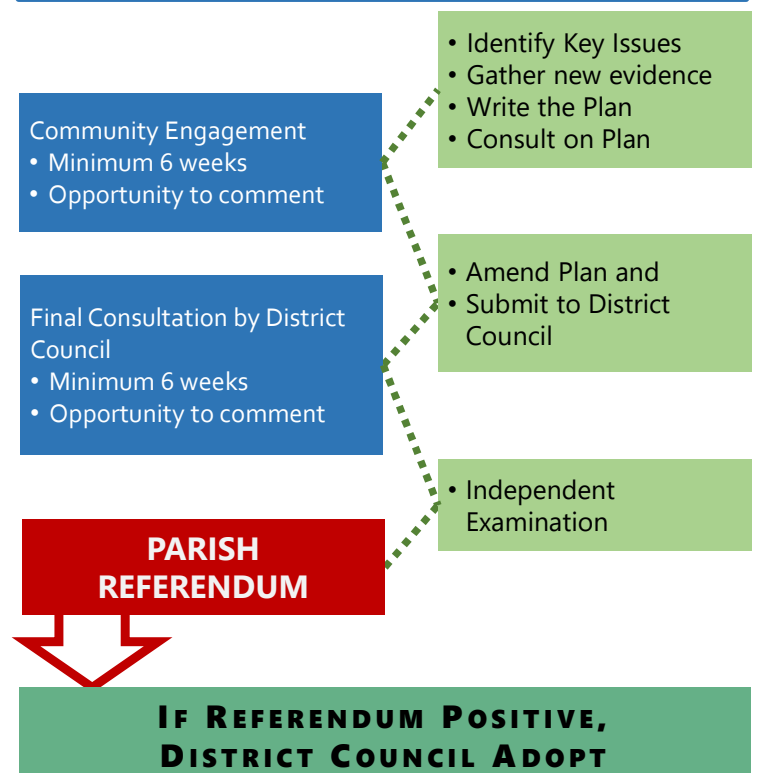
• Identify Key Issues
• Gather new evidence
• Write the Plan
• Consult on Plan

Community Engagement
• Minimum 6 weeks
• Opportunity to comment

• Amend Plan and
• Submit to District Council

Final Consultation by District Council
• Minimum 6 weeks
• Opportunity to comment

• Independent Examination

PARISH REFERENDUM

If Referendum Positive, District Council Adopt